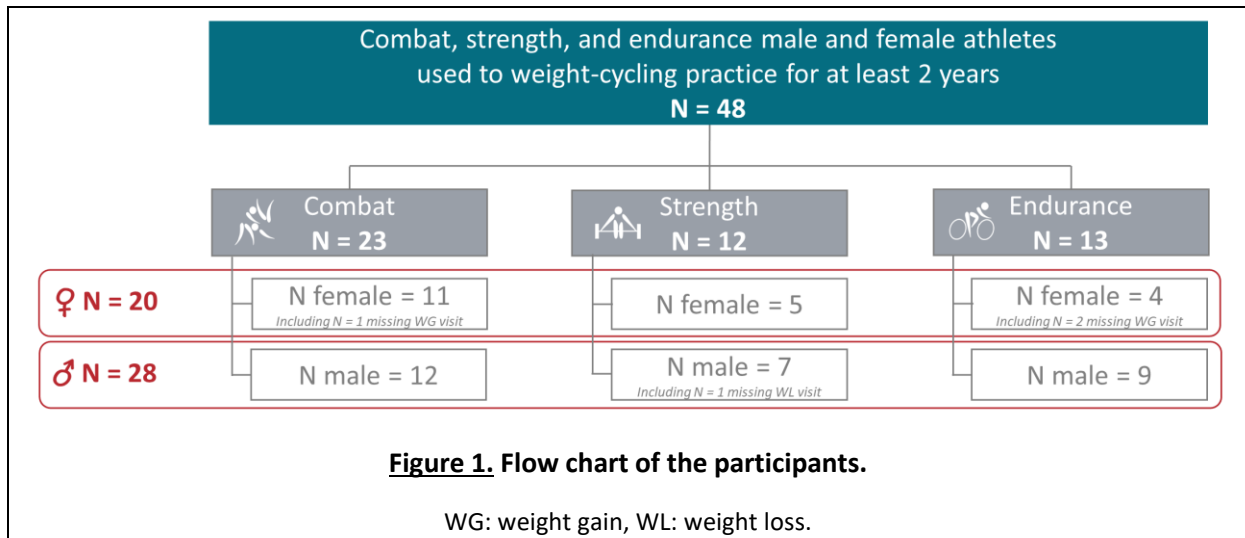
Combat, strength, and endurance male and female athletes used to weight-cycling practice for at least 2 years
N = 48

Combat
N = 23

Strength
N = 12

Endurance
N = 13

♀ N = 20

N female = 11
Including N = 1 missing WG visit

N female = 5

N female = 4
Including N = 2 missing WG visit

♂ N = 28

N male = 12

N male = 7
Including N = 1 missing WL visit

N male = 9

Figure 1. Flow chart of the participants.

WG: weight gain, WL: weight loss.